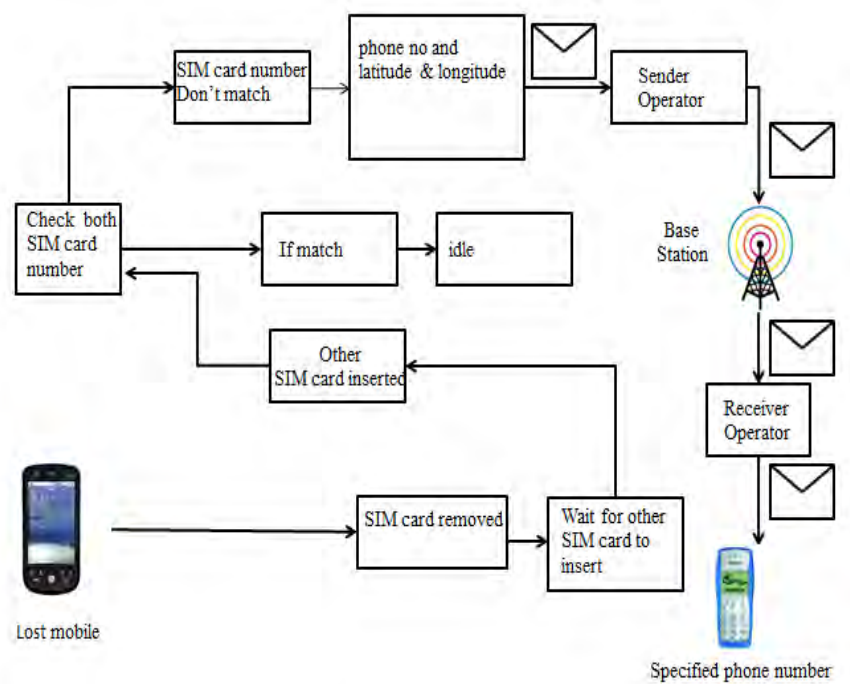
SIM card number Don’t match

phone no and latitude & longitude

Sender Operator

Check both SIM card number

If match

idle

Base Station

Other SIM card inserted

Receiver Operator

SIM card removed

Wait for other SIM card to insert

Lost mobile

Specified phone number